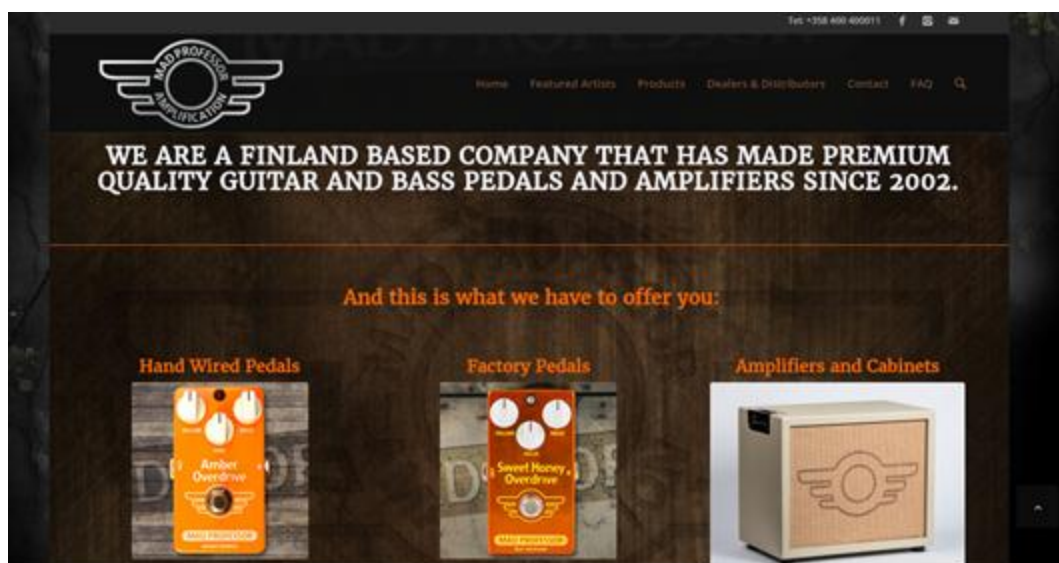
Tel: +358 400 400011

MAD PROFESSOR AMPLIFICATION

Home Featured Artists Products Dealers & Distributors Contact FAQ

WE ARE A FINLAND BASED COMPANY THAT HAS MADE PREMIUM QUALITY GUITAR AND BASS PEDALS AND AMPLIFIERS SINCE 2002.

And this is what we have to offer you:

Hand Wired Pedals

Amber Overdrive

MAD PROFESSOR

Factory Pedals

Sweet Honey Overdrive

MAD PROFESSOR

Amplifiers and Cabinets